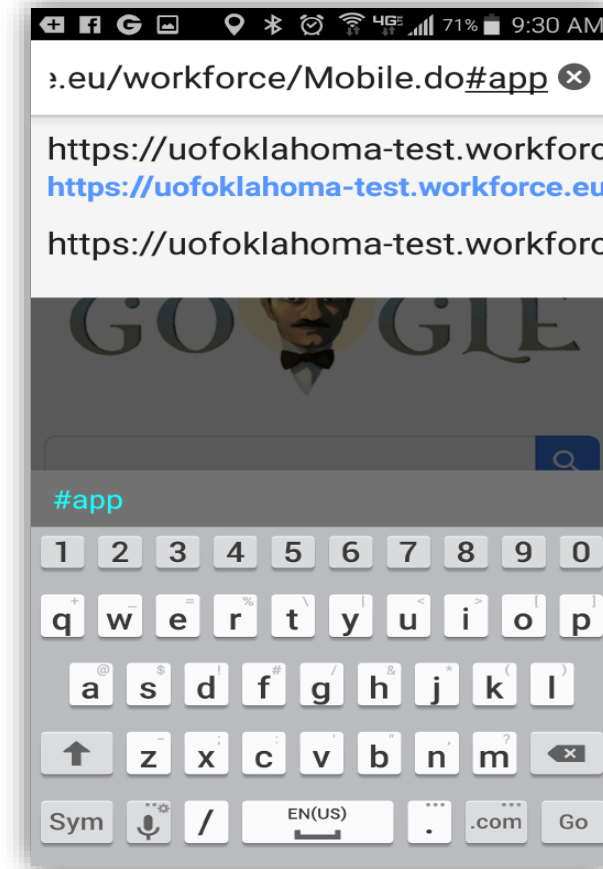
71% 9:30 AM

e.eu/workforce/Mobile.do#app

https://uofoklahoma-test.workforc
https://uofoklahoma-test.workforce.eu

https://uofoklahoma-test.workforc

GO GLE

#app

1 2 3 4 5 6 7 8 9 0

q w e r t y u i o p

a s d f g h j k l

z x c v b n m

Sym / EN(US) . .com Go